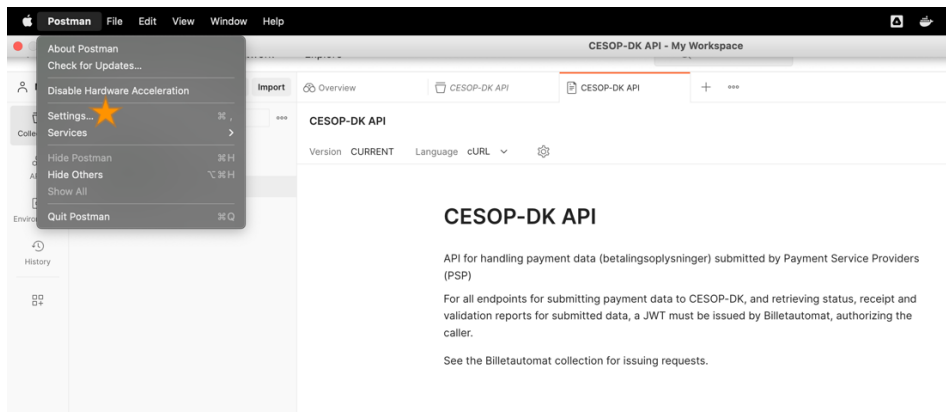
Postman File Edit View Window Help

CESOP-DK API - My Workspace

About Postman
Check for Updates...
Disable Hardware Acceleration
Settings... ⌘,
Services >
Hide Postman ⌘H
Hide Others ⌥⌘H
Show All
Quit Postman ⌘Q

Import

Colle

Environ

History

Overview | CESOP-DK API | CESOP-DK API | + | ooo

CESOP-DK API

Version CURRENT Language cURL

CESOP-DK API

API for handling payment data (betalingsoplysninger) submitted by Payment Service Providers (PSP)

For all endpoints for submitting payment data to CESOP-DK, and retrieving status, receipt and validation reports for submitted data, a JWT must be issued by Billetautomat, authorizing the caller.

See the Billetautomat collection for issuing requests.